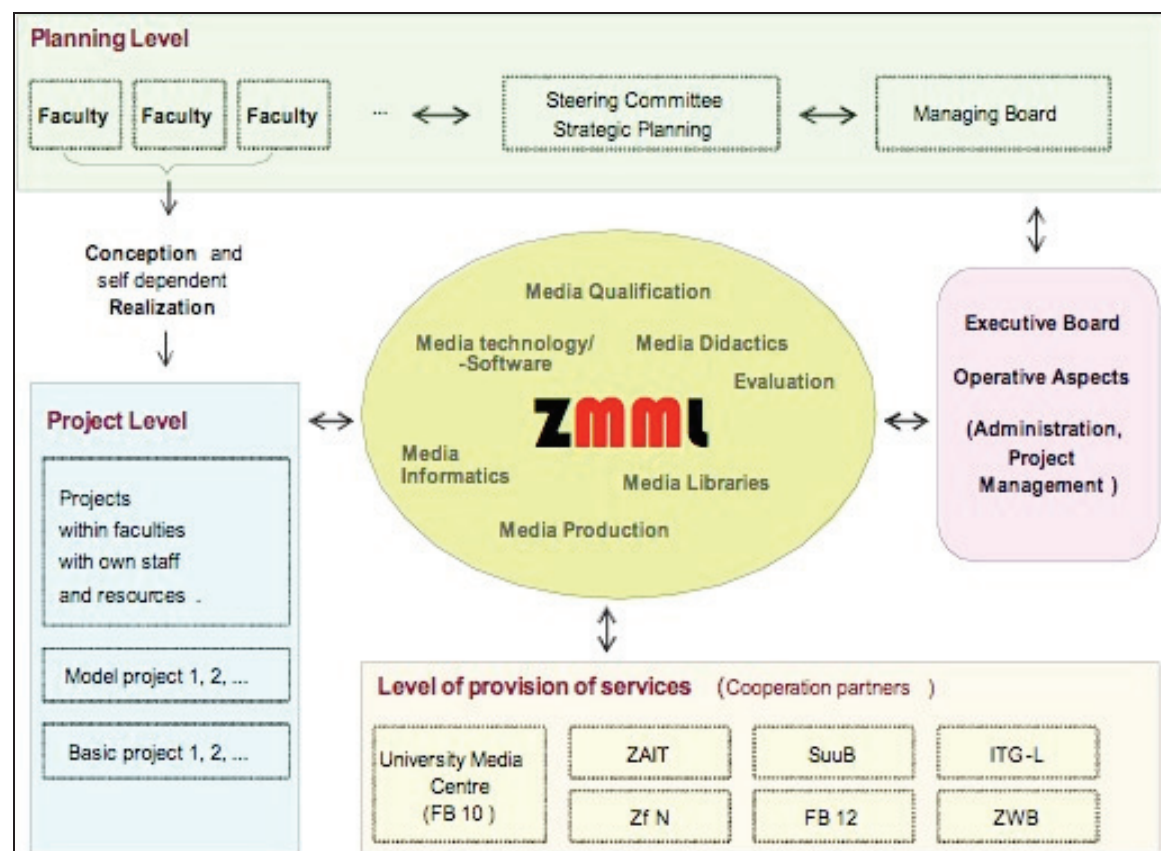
Planning Level

Faculty Faculty Faculty ... ⟷ Steering Committee Strategic Planning ⟷ Managing Board

Conception and self dependent Realization

Media Qualification

Media technology/ -Software

Media Didactics

Evaluation

ZMML

Media Informatics

Media Libraries

Media Production

Executive Board

Operative Aspects

(Administration, Project Management )

Project Level

Projects within faculties with own staff and resources .

Model project 1, 2, ...

Basic project 1, 2, ...

Level of provision of services (Cooperation partners )

University Media Centre (FB 10 )

ZAIT

SuuB

ITG-L

Zf N

FB 12

ZWB